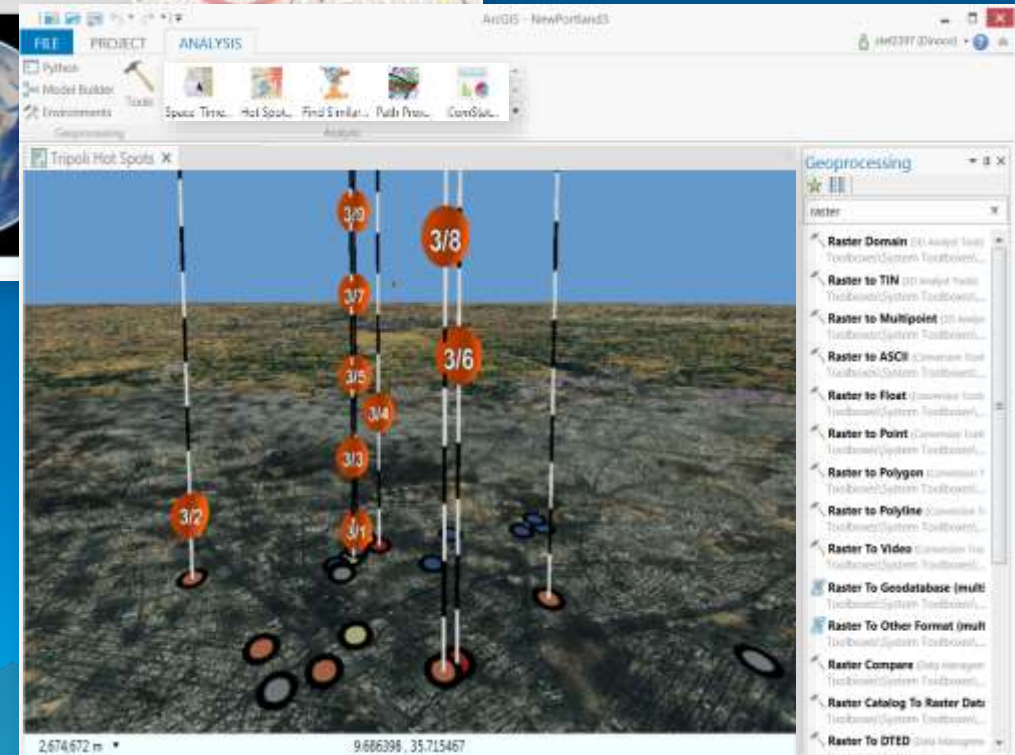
ArcGIS - NewPortland3

FILE PROJECT ANALYSIS

Python
Model Builder
Environments
Tools
Geoprocessing

Space Time... Hot Spot... Find Similar... Path Proc... ComSen...
Analysis

Tripoli Hot Spots

3/9
3/8
3/7
3/6
3/5
3/4
3/3
3/2
3/1

Geoprocessing

raster

Raster Domain (3D Analyst Tools)
Toolboxes\System Toolboxes\...
Raster to TIN (3D Analyst Tools)
Toolboxes\System Toolboxes\...
Raster to Multipoint (3D Analyst)
Toolboxes\System Toolboxes\...
Raster to ASCII (Conversion Tools)
Toolboxes\System Toolboxes\...
Raster to Float (Conversion Tools)
Toolboxes\System Toolboxes\...
Raster to Point (Conversion Tools)
Toolboxes\System Toolboxes\...
Raster to Polygon (Conversion T
Toolboxes\System Toolboxes\...
Raster to Polyline (Conversion T
Toolboxes\System Toolboxes\...
Raster To Video (Conversion Too
Toolboxes\System Toolboxes\...
Raster To Geodatabase (multi
Toolboxes\System Toolboxes\...
Raster To Other Format (mult
Toolboxes\System Toolboxes\...
Raster Compare (Data Managem
Toolboxes\System Toolboxes\...
Raster Catalog To Raster Data
Toolboxes\System Toolboxes\...
Raster To DTED (Data Managem

2,674,672 m
9.686396 , 35.715467